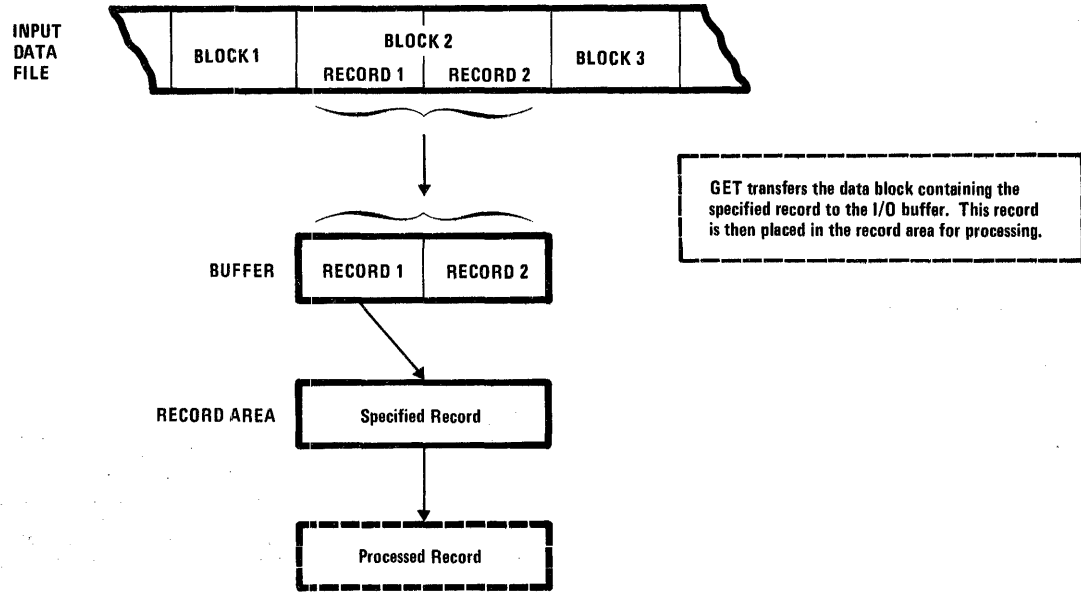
INPUT DATA FILE

BLOCK 1

BLOCK 2

RECORD 1

RECORD 2

BLOCK 3

GET transfers the data block containing the specified record to the I/O buffer. This record is then placed in the record area for processing.

BUFFER

RECORD 1

RECORD 2

RECORD AREA

Specified Record

Processed Record